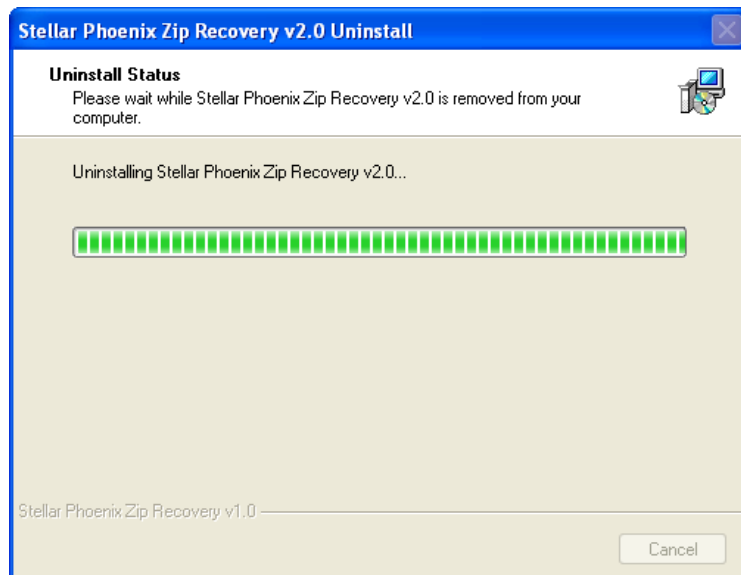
Stellar Phoenix Zip Recovery v2.0 Uninstall

Uninstall Status
Please wait while Stellar Phoenix Zip Recovery v2.0 is removed from your computer.

Uninstalling Stellar Phoenix Zip Recovery v2.0...

Stellar Phoenix Zip Recovery v1.0

Cancel